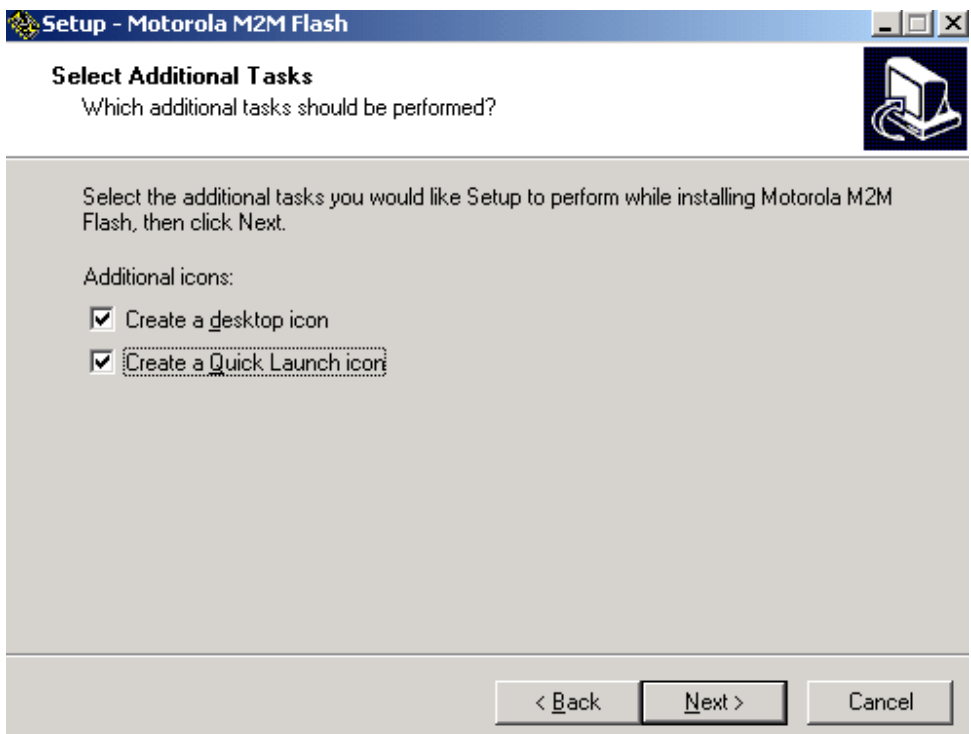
Setup - Motorola M2M Flash

Select Additional Tasks
Which additional tasks should be performed?

Select the additional tasks you would like Setup to perform while installing Motorola M2M Flash, then click Next.

Additional icons:

☑ Create a desktop icon

☑ Create a Quick Launch icon

< Back | Next > | Cancel